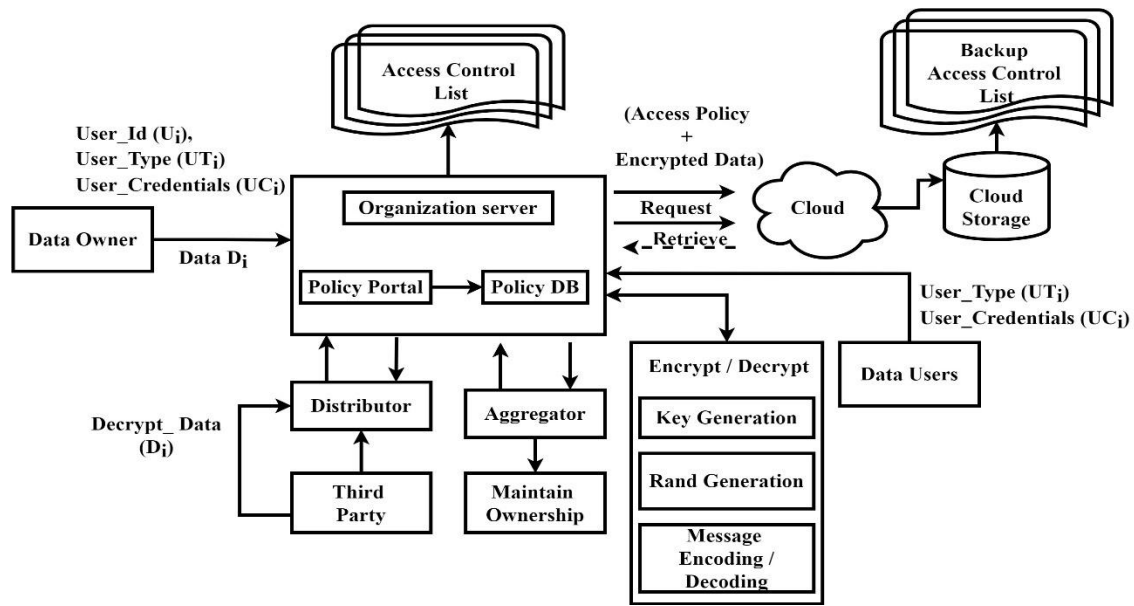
Access Control List

Backup Access Control List

User_Id (U$_i$),
User_Type (UT$_i$)
User_Credentials (UC$_i$)

(Access Policy
+
Encrypted Data)

Organization server

Request

Cloud

Cloud Storage

Data Owner

Data D$_i$

Retrieve

Policy Portal

Policy DB

User_Type (UT$_i$)
User_Credentials (UC$_i$)

Encrypt / Decrypt

Data Users

Distributor

Aggregator

Key Generation

Decrypt_ Data
(D$_i$)

Rand Generation

Third Party

Maintain Ownership

Message Encoding / Decoding